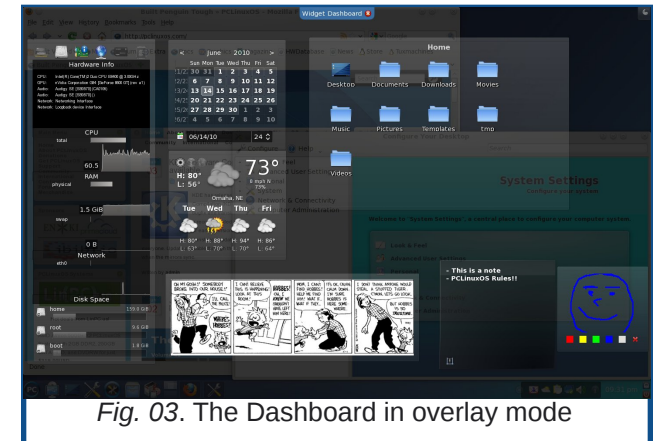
Widget Dashboard

File Edit View History Bookmarks Tools Help

Hardware Info

CPU

total

60.5

RAM

physical

1.5 GiB

swap

0 B

eth0

Network

Disk Space

home

root

boot

June 2010

Sun Mon Tue Wed Thu Fri Sat

30 31 1 2 3 4 5

6 7 8 9 10 11 12

13 14 15 16 17 18 19

20 21 22 23 24 25 26

27 28 29 30 1 2 3

4 5 6 7 8 9 10

06/14/10

24

73°

H: 80°

L: 56°

Omaha, NE

Tue Wed Thu Fri

H: 80° H: 88° H: 94° H: 86°

Home

Desktop Documents Downloads Movies

Music Pictures Templates tmp

Videos

System Settings

Look & Feel

- This is a note
- PCLinuxOS Rules!!

Fig. 03. The Dashboard in overlay mode